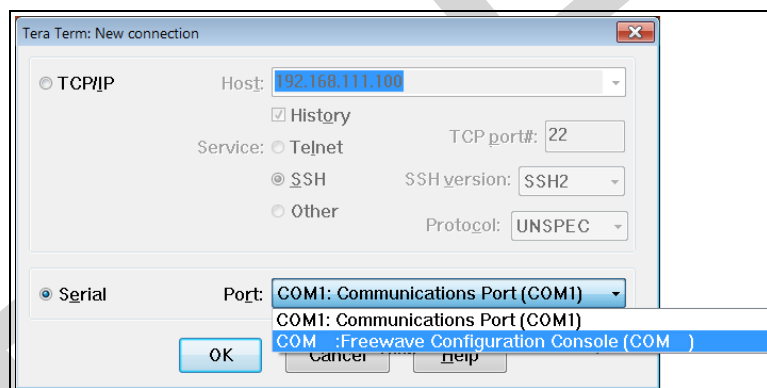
Tera Term: New connection

TCP/IP Host: 192.168.111.100

History

Service: Telnet TCP port#: 22

SSH SSH version: SSH2

Other Protocol: UNSPEC

Serial Port: COM1: Communications Port (COM1)

COM1: Communications Port (COM1)

COM :Freewave Configuration Console (COM )

OK Cancel Help